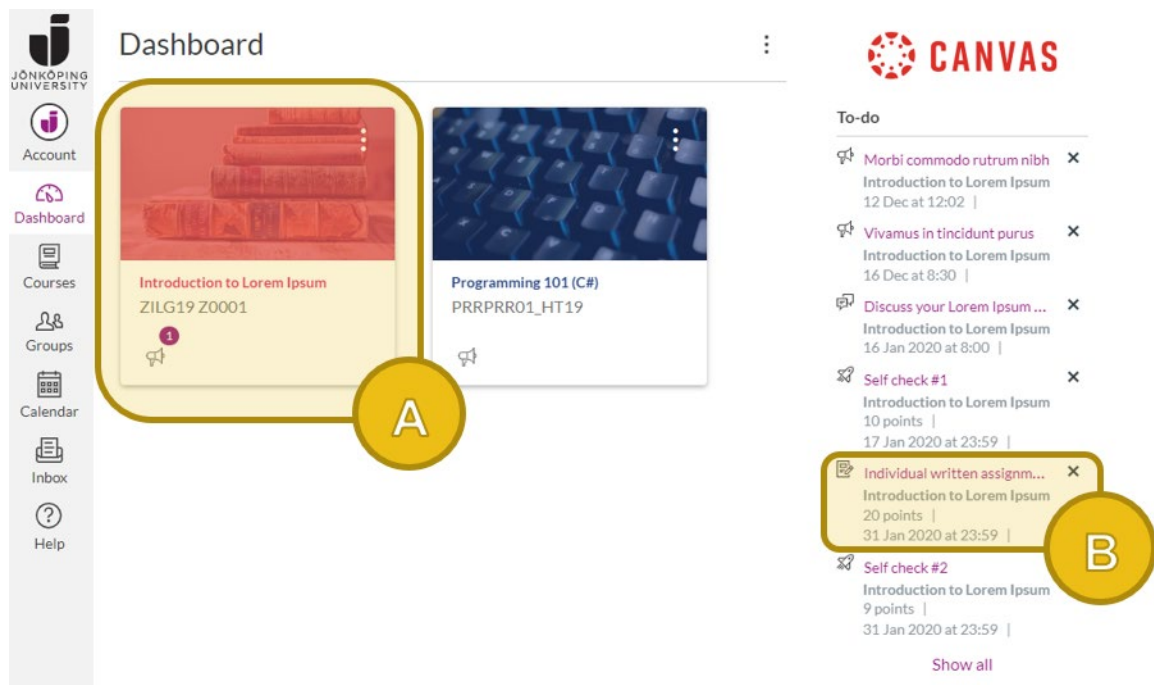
JÖNKÖPING UNIVERSITY

Account

Dashboard

Courses

Groups

Calendar

Inbox

Help

Dashboard

Introduction to Lorem Ipsum
ZILG19 Z0001
1

Programming 101 (C#)
PRRPRR01_HT19

A

CANVAS

To-do

Morbi commodo rutrum nibh ×
Introduction to Lorem Ipsum
12 Dec at 12:02 |

Vivamus in tincidunt purus ×
Introduction to Lorem Ipsum
16 Dec at 8:30 |

Discuss your Lorem Ipsum ... ×
Introduction to Lorem Ipsum
16 Jan 2020 at 8:00 |

Self check #1 ×
Introduction to Lorem Ipsum
10 points |
17 Jan 2020 at 23:59 |

Individual written assignm... ×
Introduction to Lorem Ipsum
20 points |
31 Jan 2020 at 23:59 |

B

Self check #2
Introduction to Lorem Ipsum
9 points |
31 Jan 2020 at 23:59 |

Show all